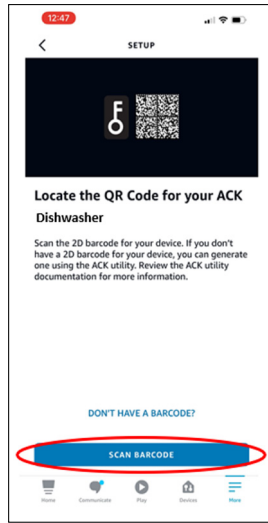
12:47

SETUP

Locate the QR Code for your ACK Dishwasher

Scan the 2D barcode for your device. If you don't have a 2D barcode for your device, you can generate one using the ACK utility. Review the ACK utility documentation for more information.

DON'T HAVE A BARCODE?

SCAN BARCODE

Home
Communicate
Play
Devices
More